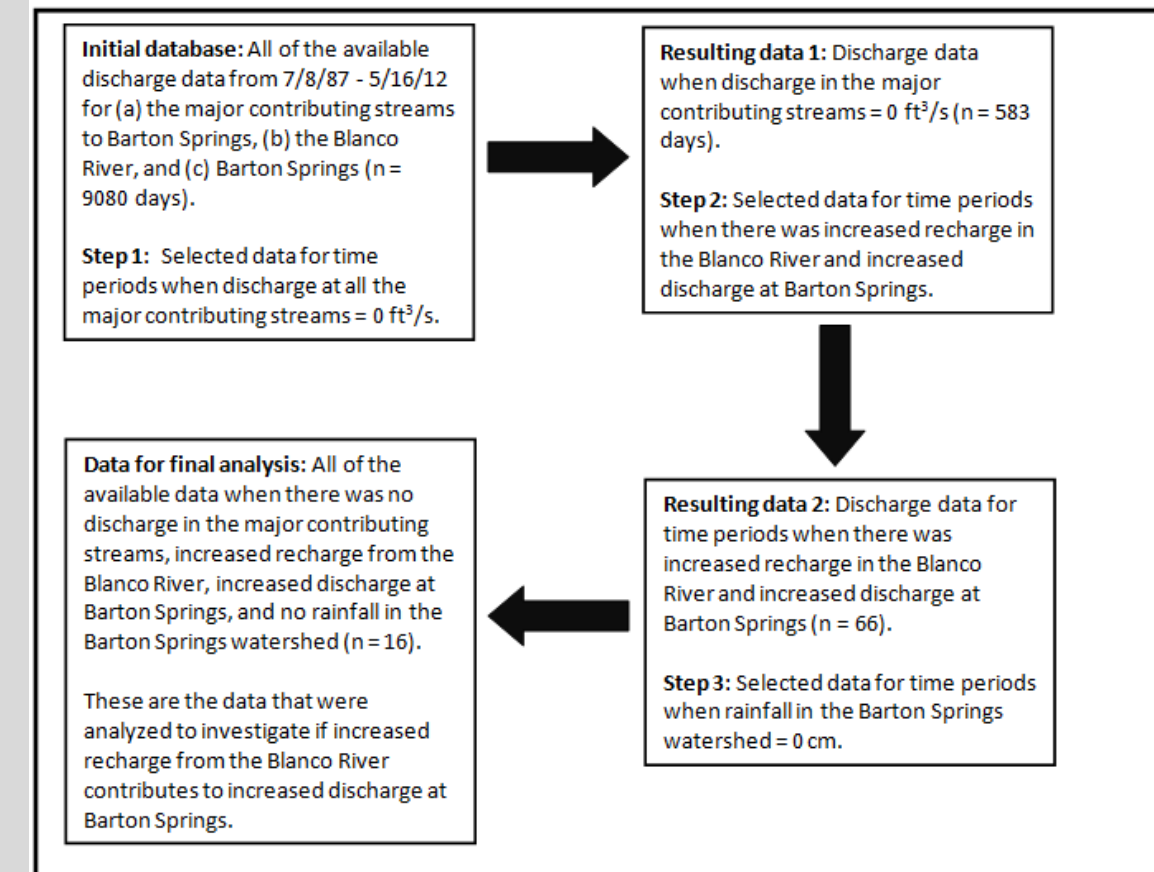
**Initial database:** All of the available discharge data from 7/8/87 - 5/16/12 for (a) the major contributing streams to Barton Springs, (b) the Blanco River, and (c) Barton Springs (n = 9080 days).

**Step 1:** Selected data for time periods when discharge at all the major contributing streams = 0 ft$^3$/s.

**Resulting data 1:** Discharge data when discharge in the major contributing streams = 0 ft$^3$/s (n = 583 days).

**Step 2:** Selected data for time periods when there was increased recharge in the Blanco River and increased discharge at Barton Springs.

**Resulting data 2:** Discharge data for time periods when there was increased recharge in the Blanco River and increased discharge at Barton Springs (n = 66).

**Step 3:** Selected data for time periods when rainfall in the Barton Springs watershed = 0 cm.

**Data for final analysis:** All of the available data when there was no discharge in the major contributing streams, increased recharge from the Blanco River, increased discharge at Barton Springs, and no rainfall in the Barton Springs watershed (n = 16).

These are the data that were analyzed to investigate if increased recharge from the Blanco River contributes to increased discharge at Barton Springs.